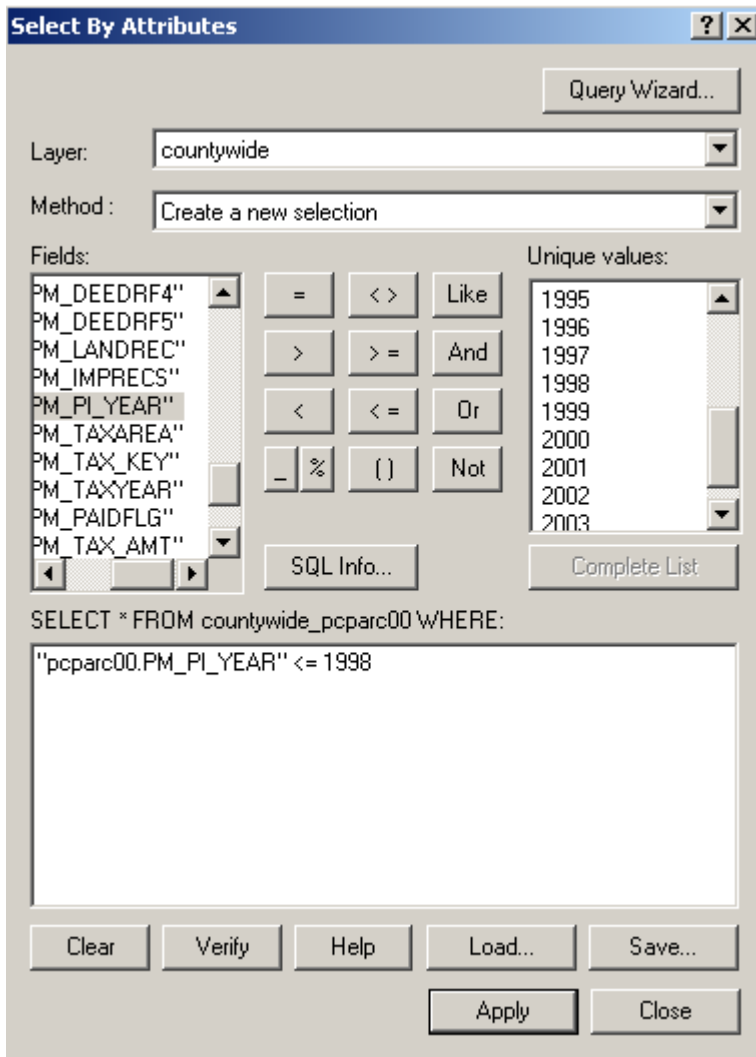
Select By Attributes

?

X

Query Wizard...

Layer: countywide

Method : Create a new selection

Fields:

PM_DEEDRF4"
PM_DEEDRF5"
PM_LANDREC"
PM_IMPRECS"
PM_PI_YEAR"
PM_TAXAREA"
PM_TAX_KEY"
PM_TAXYEAR"
PM_PAIDFLG"
PM_TAX_AMT"

| = | <> | Like |
|---|---|---|
| > | >= | And |
| < | <= | Or |
| _ % | () | Not |

Unique values:

1995
1996
1997
1998
1999
2000
2001
2002
2003

SQL Info...

Complete List

SELECT * FROM countywide_pcparc00 WHERE:

"pcparc00.PM_PI_YEAR" <= 1998

Clear Verify Help Load... Save...

Apply Close